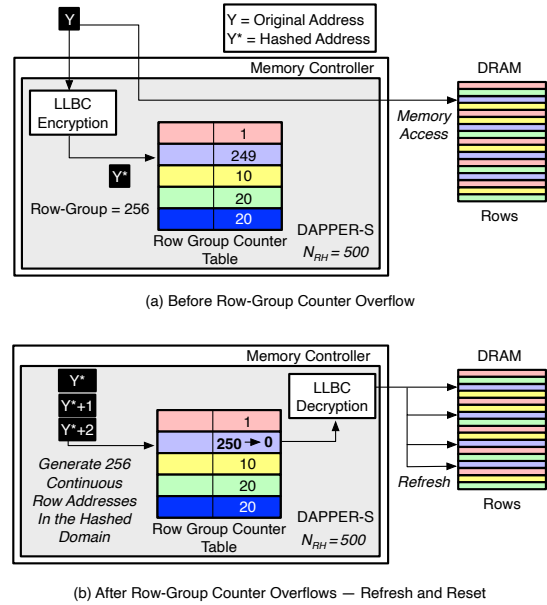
Y

Y = Original Address
Y* = Hashed Address

Memory Controller

LLBC Encryption

DRAM

Memory Access

| | 1 |
|---|---|
| | 249 |
| | 10 |
| | 20 |
| | 20 |

Y*

Row-Group = 256

Row Group Counter Table

DAPPER-S
$N_{RH} = 500$

Rows

(a) Before Row-Group Counter Overflow

Memory Controller

Y*
Y*+1
Y*+2

Generate 256 Continuous Row Addresses In the Hashed Domain

LLBC Decryption

DRAM

| | 1 |
|---|---|
| | 250 → 0 |
| | 10 |
| | 20 |
| | 20 |

Refresh

Row Group Counter Table

DAPPER-S
$N_{RH} = 500$

Rows

(b) After Row-Group Counter Overflows — Refresh and Reset